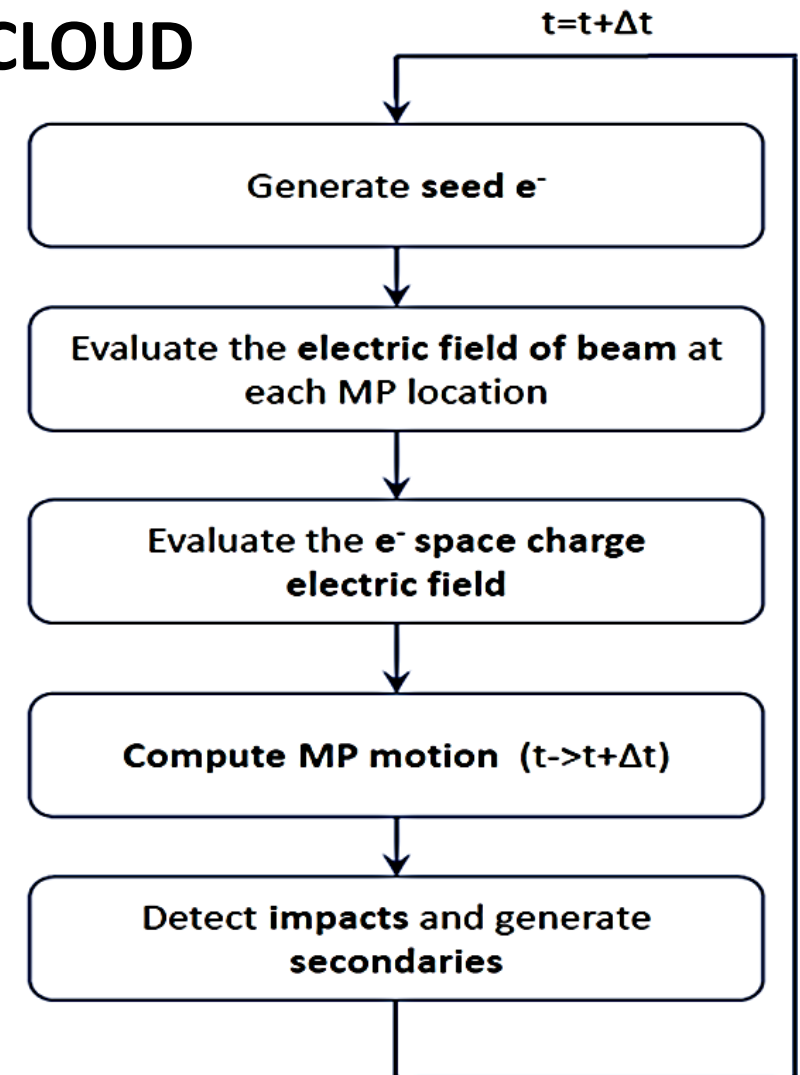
CLOUD

t=t+Δt

Generate seed $e^-$

Evaluate the electric field of beam at each MP location

Evaluate the $e^-$ space charge electric field

Compute MP motion (t->t+Δt)

Detect impacts and generate secondaries